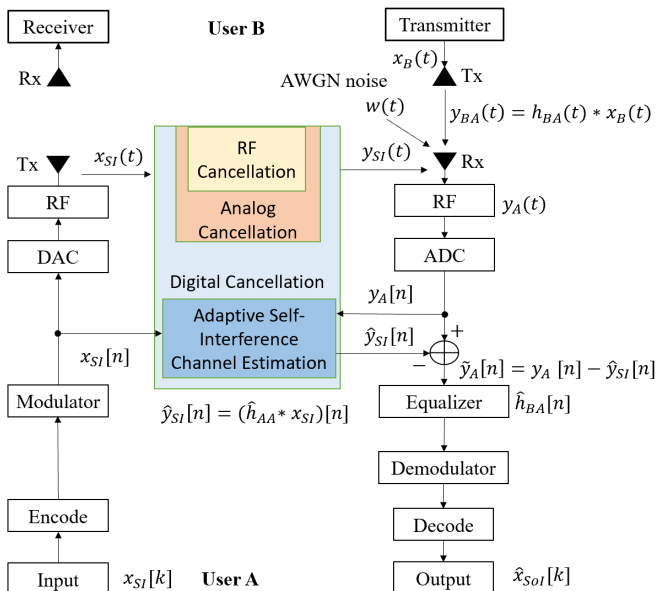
Receiver

User B

Rx

Transmitter

$x_B(t)$

Tx

AWGN noise

$w(t)$

$y_{BA}(t) = h_{BA}(t) * x_B(t)$

Tx

$x_{SI}(t)$

RF Cancellation

Analog Cancellation

$y_{SI}(t)$

Rx

RF

RF

$y_A(t)$

DAC

Digital Cancellation

ADC

$y_A[n]$

Adaptive Self-Interference Channel Estimation

$\hat{y}_{SI}[n]$

+

$x_{SI}[n]$

−

$\tilde{y}_A[n] = y_A[n] - \hat{y}_{SI}[n]$

Modulator

$\hat{y}_{SI}[n] = (\hat{h}_{AA} * x_{SI})[n]$

Equalizer

$\hat{h}_{BA}[n]$

Demodulator

Encode

Decode

Input

$x_{SI}[k]$

User A

Output

$\hat{x}_{SoI}[k]$